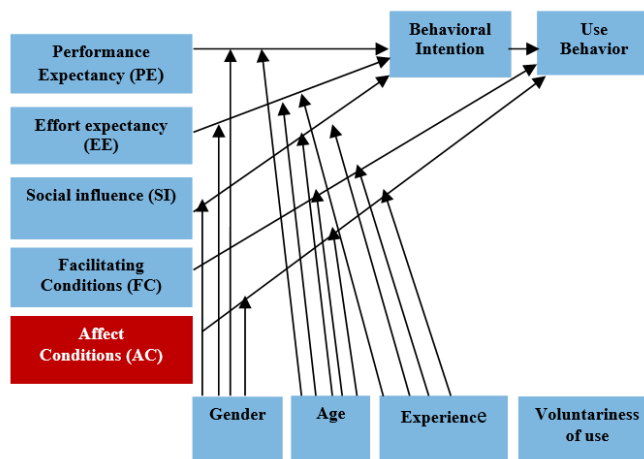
Performance Expectancy (PE)

Effort expectancy (EE)

Social influence (SI)

Facilitating Conditions (FC)

Affect Conditions (AC)

Behavioral Intention

Use Behavior

Gender

Age

Experience

Voluntariness of use